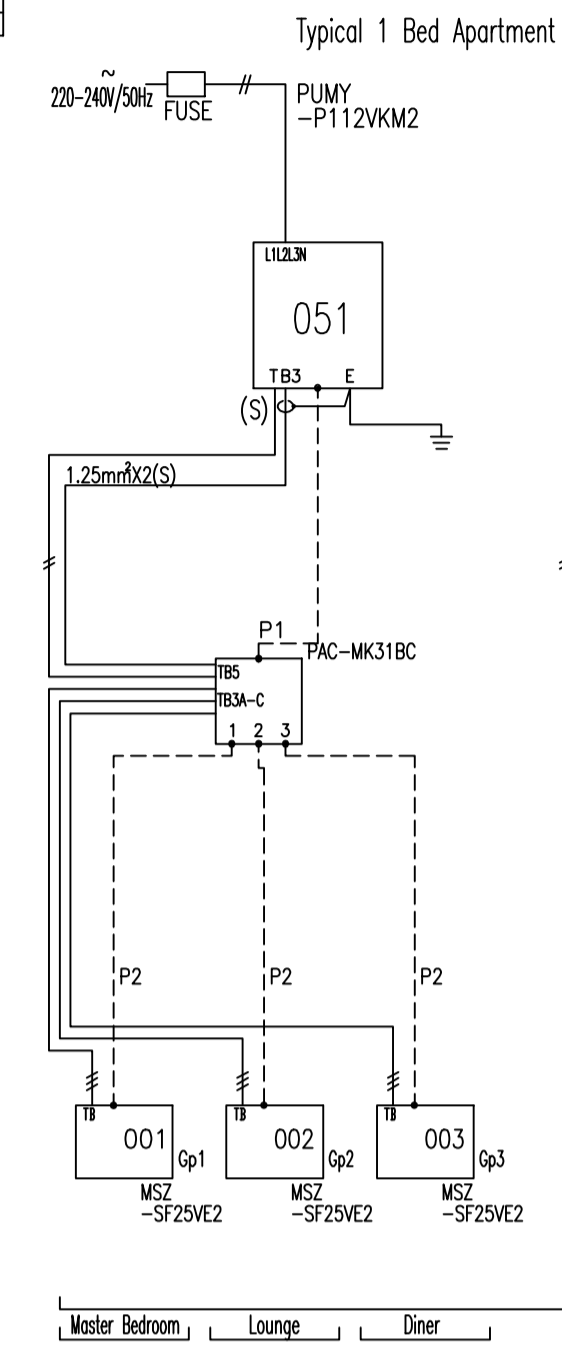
Typical 1 Bed Apartment

220-240V/50Hz $\sim$ FUSE

PUMY
-P112VKM2

L1L2L3N

051

TB3 E

(S)

1.25mm$^2$X2(S)

P1

PAC-MK31BC

TB5

TB3A-C

1 2 3

P2

P2

P2

TB

001

Gp1

MSZ
-SF25VE2

TB

002

Gp2

MSZ
-SF25VE2

TB

003

Gp3

MSZ
-SF25VE2

Master Bedroom

Lounge

Diner